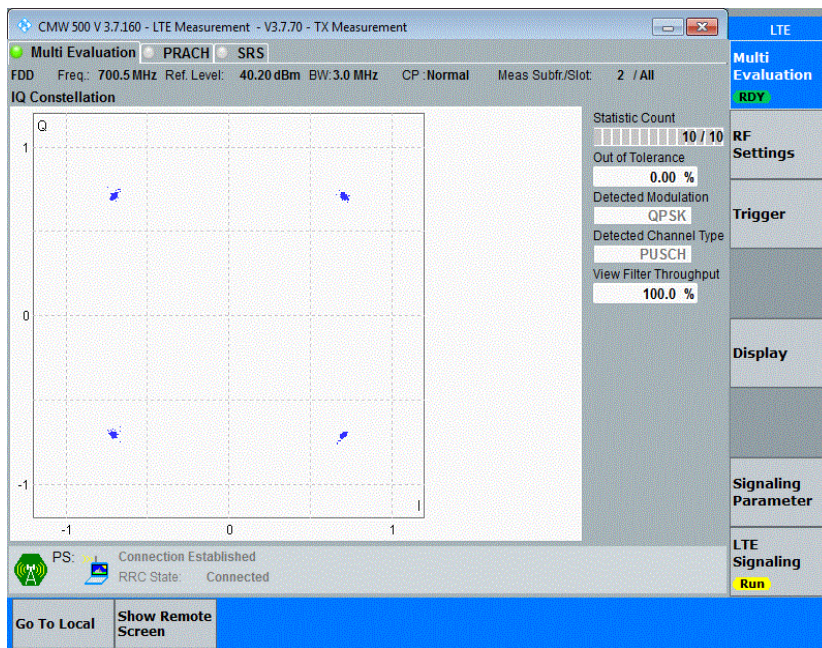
CMW 500 V 3.7.160 - LTE Measurement - V3.7.70 - TX Measurement

LTE

Multi Evaluation PRACH SRS

FDD Freq.: 700.5 MHz Ref. Level: 40.20 dBm BW: 3.0 MHz CP : Normal Meas Subfr./Slot: 2 / All

IQ Constellation

Q

1

0

-1

-1 0 1

I

Statistic Count
10 / 10
Out of Tolerance
0.00 %
Detected Modulation
QPSK
Detected Channel Type
PUSCH
View Filter Throughput
100.0 %

Multi Evaluation
RDY

RF Settings

Trigger

Display

Signaling Parameter

LTE Signaling
Run

PS: Connection Established
RRC State: Connected

Go To Local

Show Remote Screen